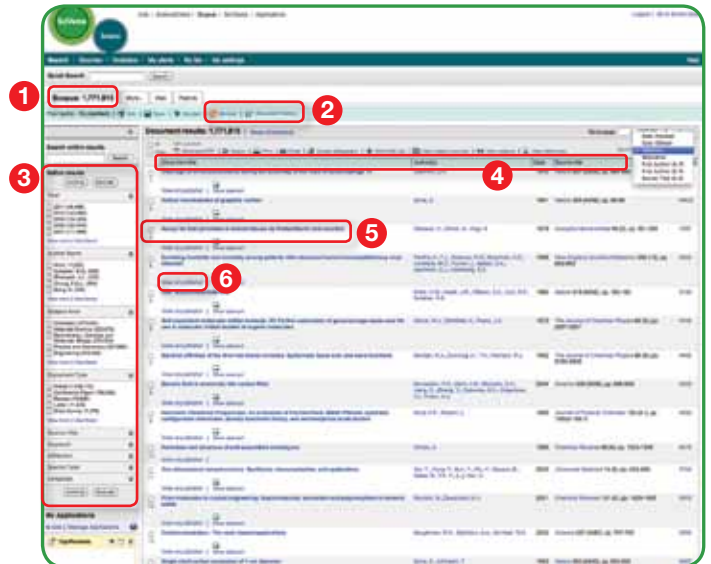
1

Scopus: 1,771,815

2

3

Refine results

4

5

6

My Applications

Quick Search

Search

Document results: 1,771,815

Sources title

Authors

Date

Search within results

Year

Source Title

Subject Area

Document Type

Search

Date (Newest)

Date (Oldest)

Relevance

First Author (A-Z)

First Author (Z-A)

Source Title (A-Z)

Applications